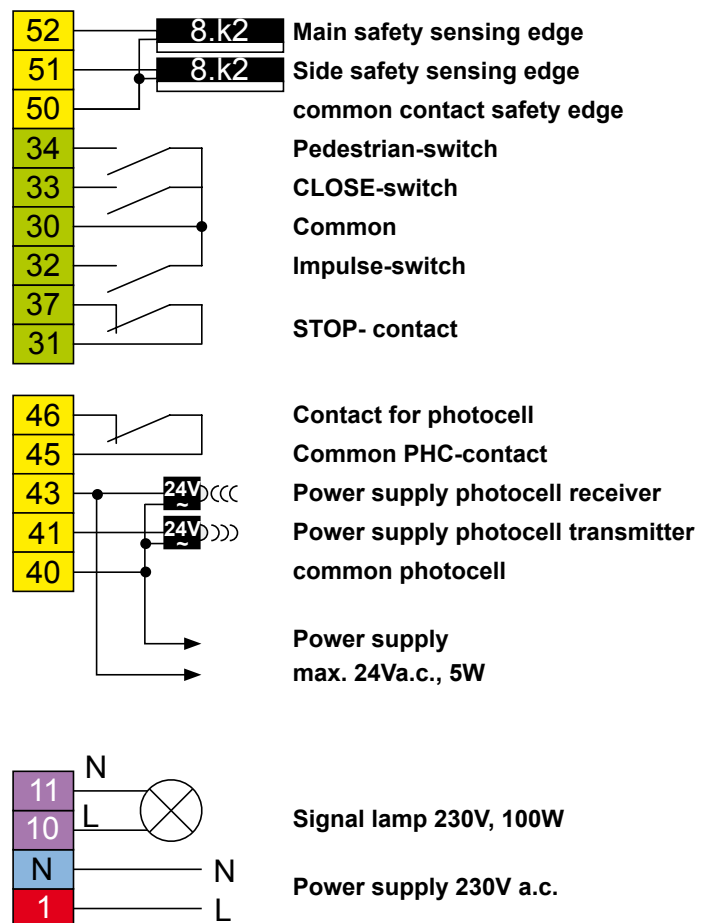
52
51
50
8.k2 Main safety sensing edge
8.k2 Side safety sensing edge
common contact safety edge
34 Pedestrian-switch
33 CLOSE-switch
30 Common
32 Impulse-switch
37
31
STOP- contact

46 Contact for photocell
45 Common PHC-contact
43 24V ~ Power supply photocell receiver
41 24V ~ Power supply photocell transmitter
40 common photocell

Power supply
max. 24Va.c., 5W

N
11
10
L
Signal lamp 230V, 100W
N
N
Power supply 230V a.c.
1
L